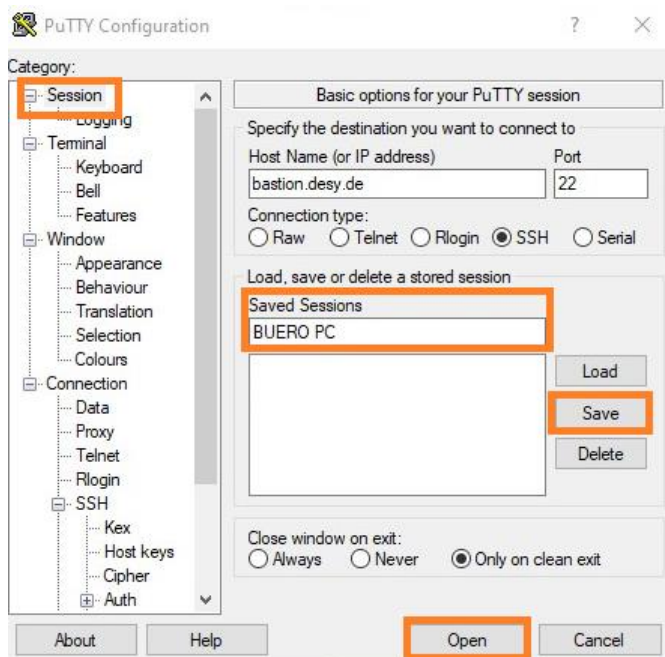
PuTTY Configuration ? ×

Category:

Session
Logging
Terminal
Keyboard
Bell
Features
Window
Appearance
Behaviour
Translation
Selection
Colours
Connection
Data
Proxy
Telnet
Rlogin
SSH
Kex
Host keys
Cipher
Auth

Basic options for your PuTTY session

Specify the destination you want to connect to
Host Name (or IP address)
bastion.desy.de
Port
22

Connection type:
Raw Telnet Rlogin SSH Serial

Load, save or delete a stored session
Saved Sessions
BUERO PC

Load
Save
Delete

Close window on exit:
Always Never Only on clean exit

About
Help
Open
Cancel